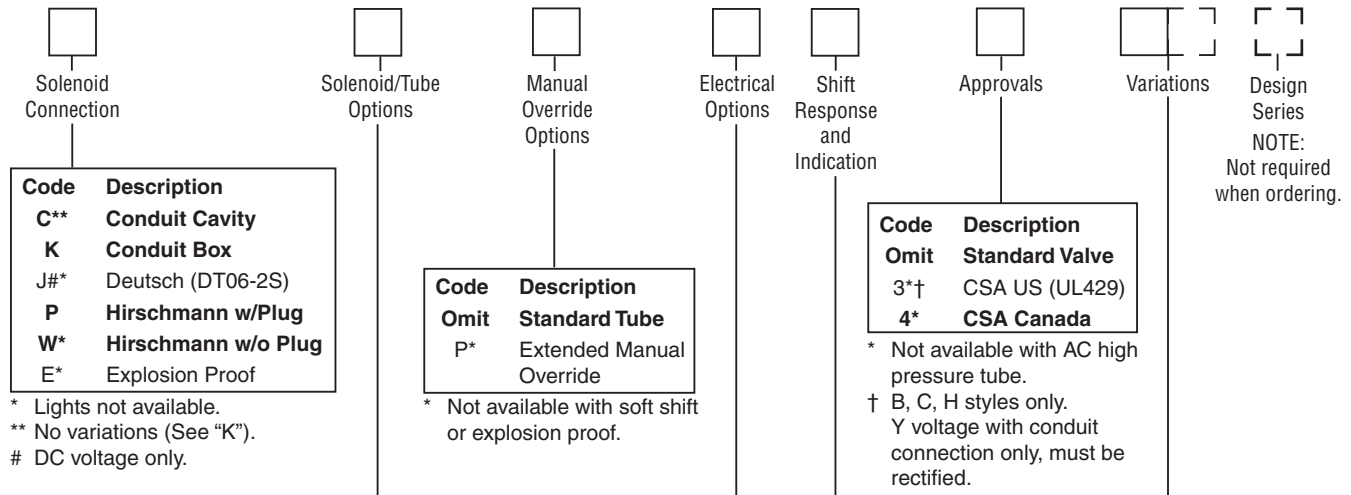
Solenoid Connection

Solenoid/Tube Options

Manual Override Options

Electrical Options

Shift Response and Indication

Approvals

Variations

Design Series
NOTE: Not required when ordering.

| Code | Description |
|---|---|
| **C\*\*** | **Conduit Cavity** |
| **K** | **Conduit Box** |
| J#* | Deutsch (DT06-2S) |
| **P** | **Hirschmann w/Plug** |
| **W\*** | **Hirschmann w/o Plug** |
| E* | Explosion Proof |

\* Lights not available.
\*\* No variations (See "K").
\# DC voltage only.

| Code | Description |
|---|---|
| **Omit** | **Standard Tube** |
| P* | Extended Manual Override |

\* Not available with soft shift or explosion proof.

| Code | Description |
|---|---|
| **Omit** | **Standard Valve** |
| 3*† | CSA US (UL429) |
| **4\*** | **CSA Canada** |

\* Not available with AC high pressure tube.
† B, C, H styles only. Y voltage with conduit connection only, must be rectified.